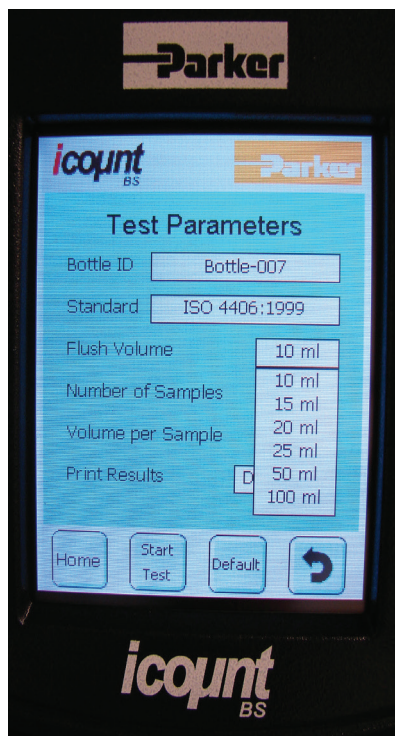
Parker

icount BS

Parker

Test Parameters

Bottle ID
Bottle-007

Standard
ISO 4406:1999

Flush Volume
10 ml

Number of Samples

Volume per Sample

Print Results
D

10 ml
15 ml
20 ml
25 ml
50 ml
100 ml

Home

Start Test

Default

icount BS